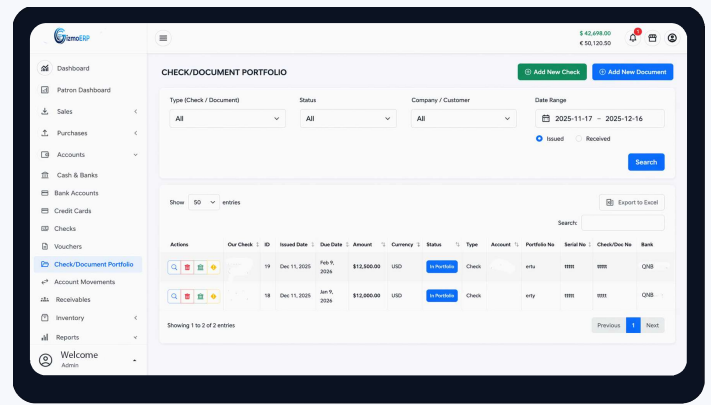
DemoERP

$ 42,698.00
€ 50,120.50

1

Dashboard
Patron Dashboard
Sales
Purchases
Accounts
Cash & Banks
Bank Accounts
Credit Cards
Checks
Vouchers
Check/Document Portfolio
Account Movements
Receivables
Inventory
Reports
Welcome
Admin

CHECK/DOCUMENT PORTFOLIO

Add New Check
Add New Document

Type (Check / Document)
All
Status
All
Company / Customer
All
Date Range
2025-11-17 – 2025-12-16
Issued
Received
Search

Show 50 entries
Export to Excel
Search:

| Actions | Our Check | ID | Issued Date | Due Date | Amount | Currency | Status | Type | Account | Portfolio No | Serial No | Check/Doc No | Bank |
|---|---|---|---|---|---|---|---|---|---|---|---|---|---|
| | | 19 | Dec 11, 2025 | Feb 9, 2026 | $12,500.00 | USD | In Portfolio | Check | | ertu | ttttt | ttttt | QNB |
| | | 18 | Dec 11, 2025 | Jan 9, 2026 | $12,000.00 | USD | In Portfolio | Check | | erty | ttttt | ttttt | QNB |

Showing 1 to 2 of 2 entries
Previous 1 Next